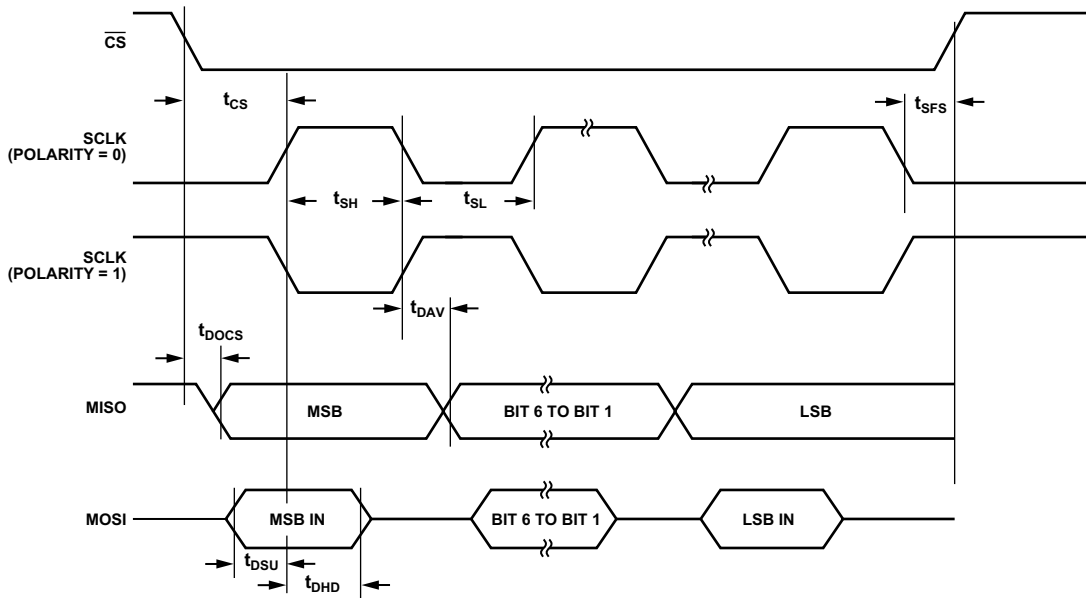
$\overline{CS}$

$t_{CS}$

$t_{SFS}$

SCLK (POLARITY = 0)

$t_{SH}$

$t_{SL}$

SCLK (POLARITY = 1)

$t_{DAV}$

$t_{DOCS}$

MISO

MSB

BIT 6 TO BIT 1

LSB

MOSI

MSB IN

BIT 6 TO BIT 1

LSB IN

$t_{DSU}$

$t_{DHD}$